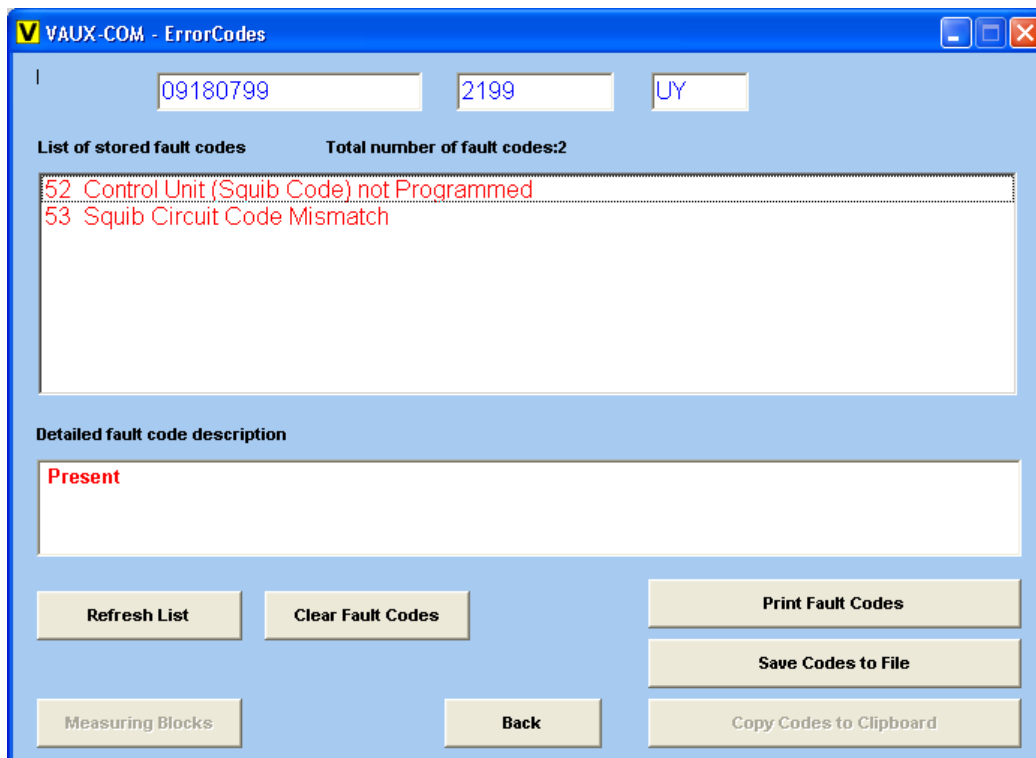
V VAUX-COM - ErrorCodes

I

09180799

2199

UY

List of stored fault codes

Total number of fault codes:2

52 Control Unit (Squib Code) not Programmed
53 Squib Circuit Code Mismatch

Detailed fault code description

Present

Refresh List

Clear Fault Codes

Print Fault Codes

Save Codes to File

Measuring Blocks

Back

Copy Codes to Clipboard